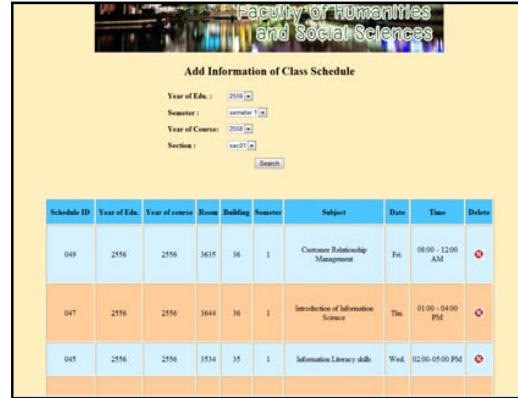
Faculty of Humanities and Social Sciences

Add Information of Class Schedule

Year of Edu. : 2556

Semester : semeter 1

Year of Course: 2556

Section : sec01

Search

| Schedule ID | Year of Edu. | Year of course | Room | Building | Semester | Subject | Date | Time | Delete |
|---|---|---|---|---|---|---|---|---|---|
| 049 | 2556 | 2556 | 3635 | 36 | 1 | Customer Relationship Management | Fri. | 08:00 - 12:00 AM | |
| 047 | 2556 | 2556 | 3644 | 36 | 1 | Introduction of Information Science | Thu. | 01:00 - 04:00 PM | |
| 045 | 2556 | 2556 | 3534 | 35 | 1 | Information Literacy skills | Wed. | 02:00-05:00 PM | |